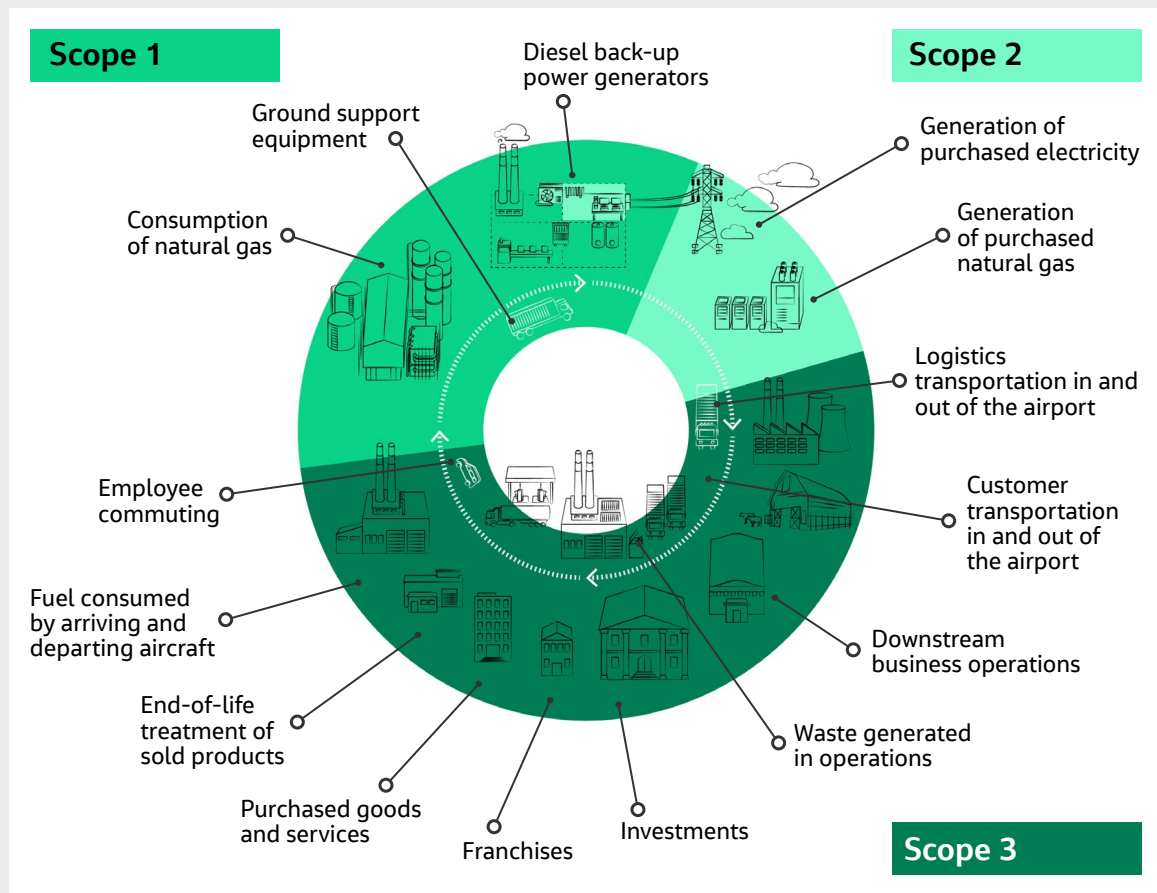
Scope 1

Scope 2

Diesel back-up power generators

Ground support equipment

Generation of purchased electricity

Consumption of natural gas

Generation of purchased natural gas

Logistics transportation in and out of the airport

Employee commuting

Customer transportation in and out of the airport

Fuel consumed by arriving and departing aircraft

Downstream business operations

End-of-life treatment of sold products

Waste generated in operations

Purchased goods and services

Investments

Franchises

Scope 3